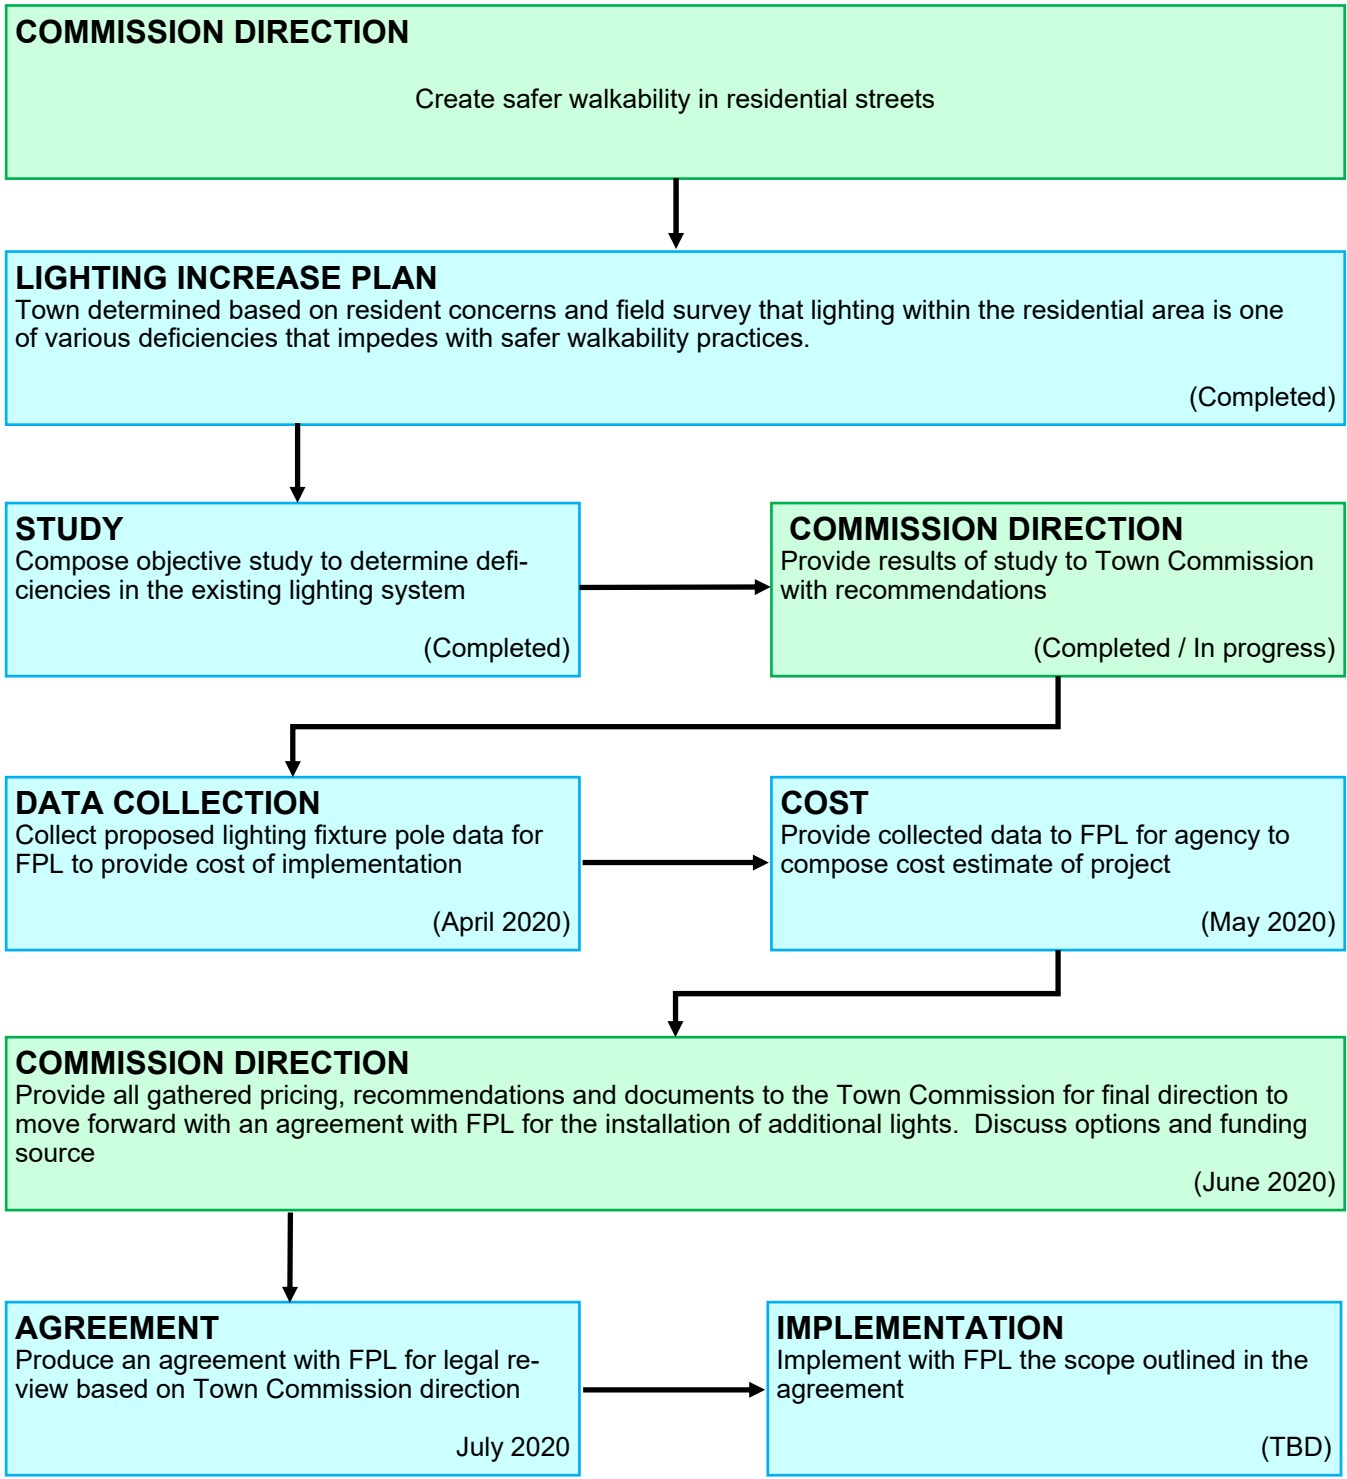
COMMISSION DIRECTION

Create safer walkability in residential streets

LIGHTING INCREASE PLAN
Town determined based on resident concerns and field survey that lighting within the residential area is one of various deficiencies that impedes with safer walkability practices.

(Completed)

STUDY
Compose objective study to determine deficiencies in the existing lighting system

(Completed)

COMMISSION DIRECTION
Provide results of study to Town Commission with recommendations

(Completed / In progress)

DATA COLLECTION
Collect proposed lighting fixture pole data for FPL to provide cost of implementation

(April 2020)

COST
Provide collected data to FPL for agency to compose cost estimate of project

(May 2020)

COMMISSION DIRECTION
Provide all gathered pricing, recommendations and documents to the Town Commission for final direction to move forward with an agreement with FPL for the installation of additional lights. Discuss options and funding source

(June 2020)

AGREEMENT
Produce an agreement with FPL for legal review based on Town Commission direction

July 2020

IMPLEMENTATION
Implement with FPL the scope outlined in the agreement

(TBD)